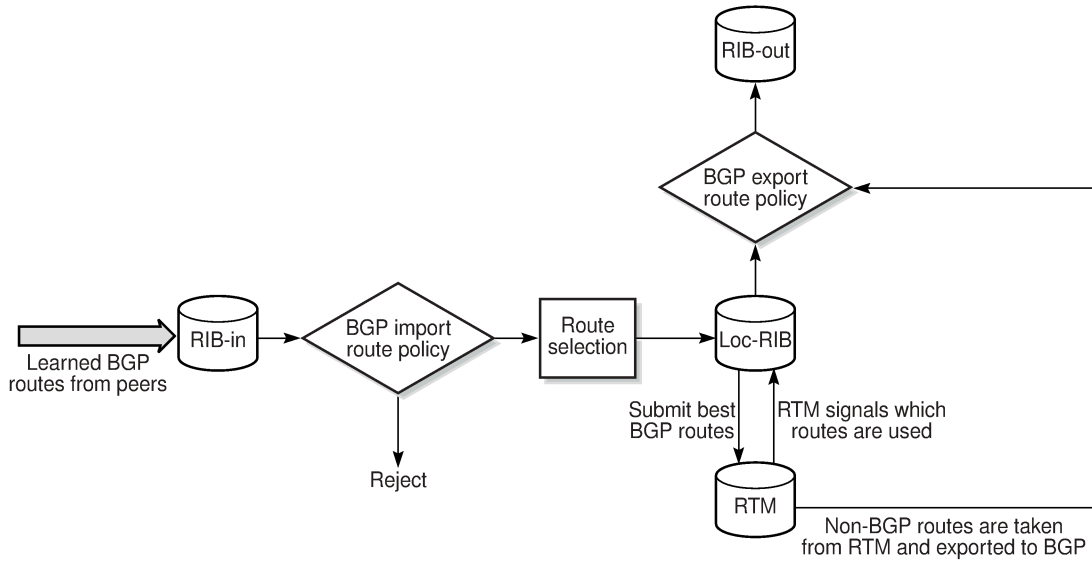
RIB-out

BGP export route policy

Learned BGP routes from peers

RIB-in

BGP import route policy

Route selection

Loc-RIB

Reject

Submit best BGP routes

RTM signals which routes are used

RTM

Non-BGP routes are taken from RTM and exported to BGP